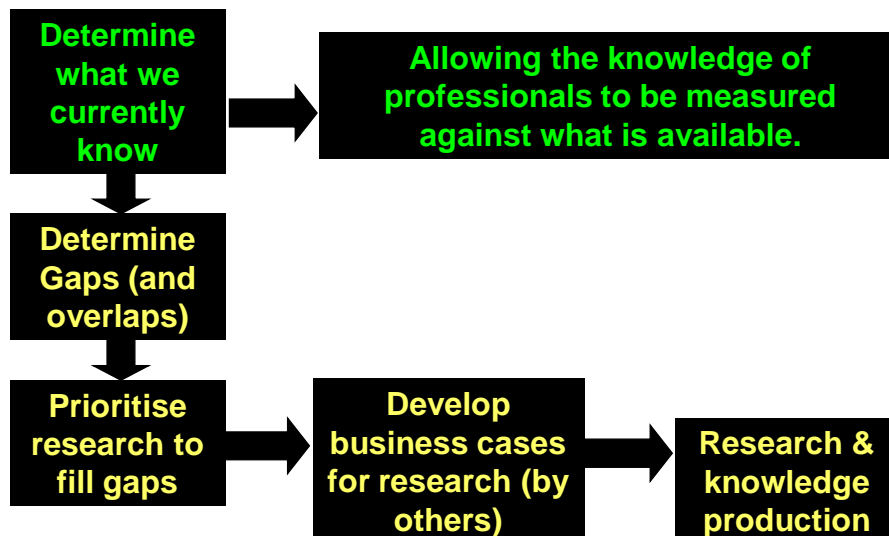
Determine what we currently know

Allowing the knowledge of professionals to be measured against what is available.

Determine Gaps (and overlaps)

Prioritise research to fill gaps

Develop business cases for research (by others)

Research & knowledge production